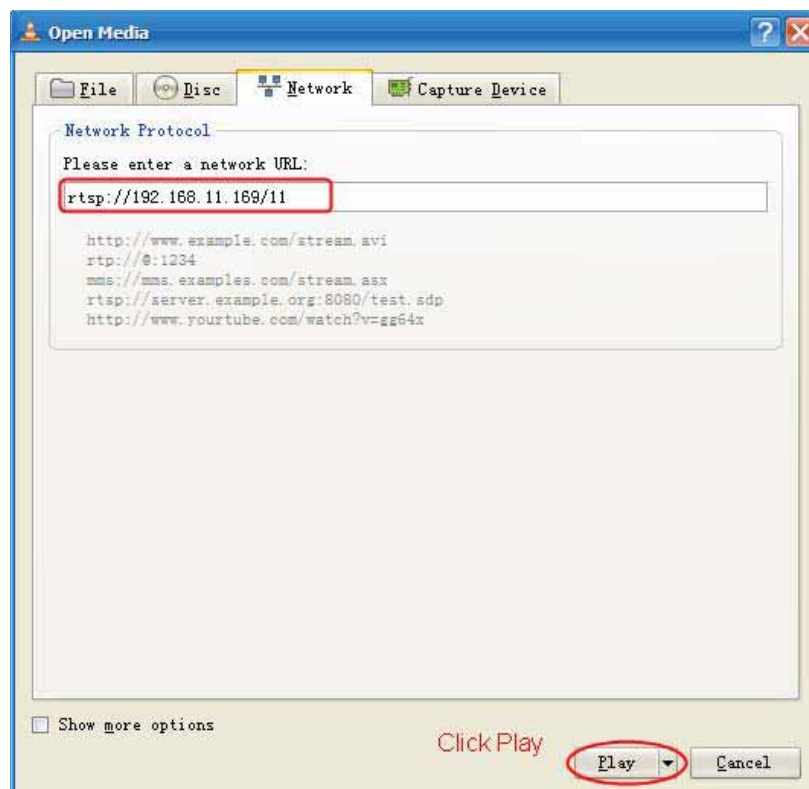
Open Media

File
Disc
Network
Capture Device

Network Protocol

Please enter a network URL:

rtsp://192.168.11.169/11

http://www.example.com/stream.avi
rtp://@:1234
mms://mms.examples.com/stream.asx
rtsp://server.example.org:8080/test.sdp
http://www.yourtube.com/watch?v=gg64x

Show more options

Click Play

Play

Cancel